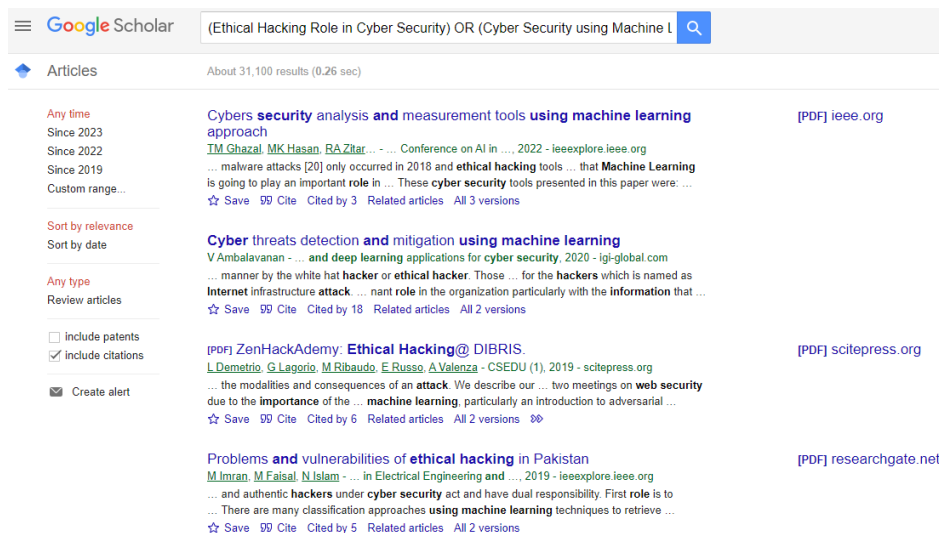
Google Scholar

(Ethical Hacking Role in Cyber Security) OR (Cyber Security using Machine L

Articles

About 31,100 results (0.26 sec)

Any time
Since 2023
Since 2022
Since 2019
Custom range...

Sort by relevance
Sort by date

Any type
Review articles

include patents
include citations

Create alert

Cybers security analysis and measurement tools using machine learning approach
TM Ghazal, MK Hasan, RA Zitar... - ... Conference on AI in ..., 2022 - ieeexplore.ieee.org
... malware attacks [20] only occurred in 2018 and ethical hacking tools ... that Machine Learning is going to play an important role in ... These cyber security tools presented in this paper were: ...
Save Cite Cited by 3 Related articles All 3 versions

[PDF] ieee.org

Cyber threats detection and mitigation using machine learning
V Ambalavanan - ... and deep learning applications for cyber security, 2020 - igi-global.com
... manner by the white hat hacker or ethical hacker. Those ... for the hackers which is named as Internet infrastructure attack. ... nant role in the organization particularly with the information that ...
Save Cite Cited by 18 Related articles All 2 versions

[PDF] ZenHackAdemy: Ethical Hacking@ DIBRIS.
L Demetrio, G Lagorio, M Ribaudo, E Russo, A Valenza - CSEDU (1), 2019 - scitepress.org
... the modalities and consequences of an attack. We describe our ... two meetings on web security due to the importance of the ... machine learning, particularly an introduction to adversarial ...
Save Cite Cited by 6 Related articles All 2 versions

[PDF] scitepress.org

Problems and vulnerabilities of ethical hacking in Pakistan
M Imran, M Faisal, N Islam - ... in Electrical Engineering and ..., 2019 - ieeexplore.ieee.org
... and authentic hackers under cyber security act and have dual responsibility. First role is to ... There are many classification approaches using machine learning techniques to retrieve ...
Save Cite Cited by 5 Related articles All 2 versions

[PDF] researchgate.net